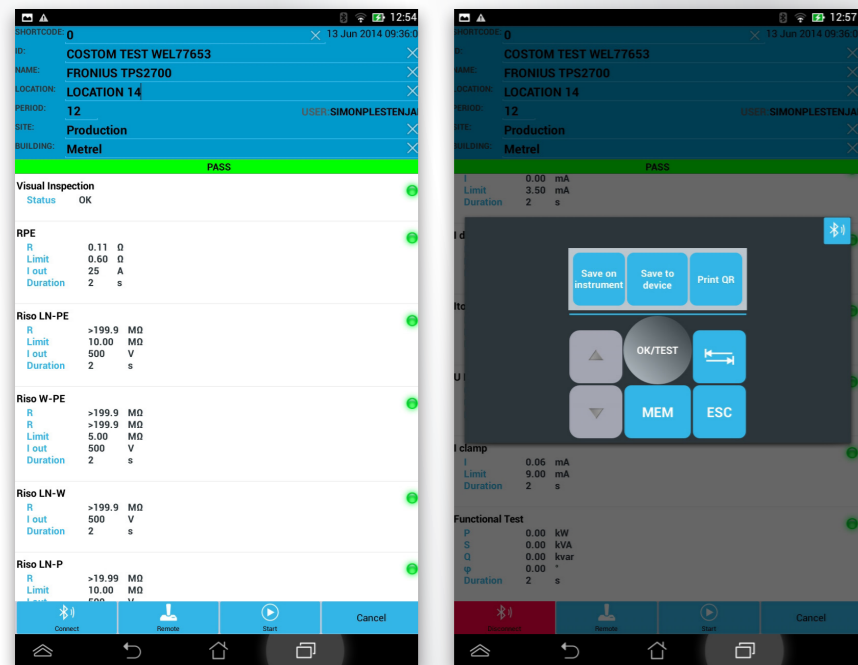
12:54

SHORTCODE: 0
13 Jun 2014 09:36:0
ID: COSTOM TEST WEL77653
NAME: FRONIUS TPS2700
LOCATION: LOCATION 14
PERIOD: 12
USER: SIMONPLESTENJAK
SITE: Production
BUILDING: Metrel

PASS

Visual Inspection
Status OK

RPE
R 0.11 Ω
Limit 0.60 Ω
I out 25 A
Duration 2 s

Riso LN-PE
R >199.9 MΩ
Limit 10.00 MΩ
I out 500 V
Duration 2 s

Riso W-PE
R >199.9 MΩ
R >199.9 MΩ
Limit 5.00 MΩ
I out 500 V
Duration 2 s

Riso LN-W
R >199.9 MΩ
I out 500 V
Duration 2 s

Riso LN-P
R >19.99 MΩ
Limit 10.00 MΩ
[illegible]

Connect
Remote
Start
Cancel

12:57

SHORTCODE: 0
13 Jun 2014 09:36:0
ID: COSTOM TEST WEL77653
NAME: FRONIUS TPS2700
LOCATION: LOCATION 14
PERIOD: 12
USER: SIMONPLESTENJAK
SITE: Production
BUILDING: Metrel

PASS

I 0.00 mA
Limit 3.50 mA
Duration 2 s

I d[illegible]

Ito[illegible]

U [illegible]

Save on instrument
Save to device
Print QR
OK/TEST
MEM
ESC

I clamp
I 0.06 mA
Limit 9.00 mA
Duration 2 s

Functional Test
P 0.00 kW
S 0.00 kVA
Q 0.00 kvar
φ 0.00 °
Duration 2 s

Disconnect
Remote
Start
Cancel